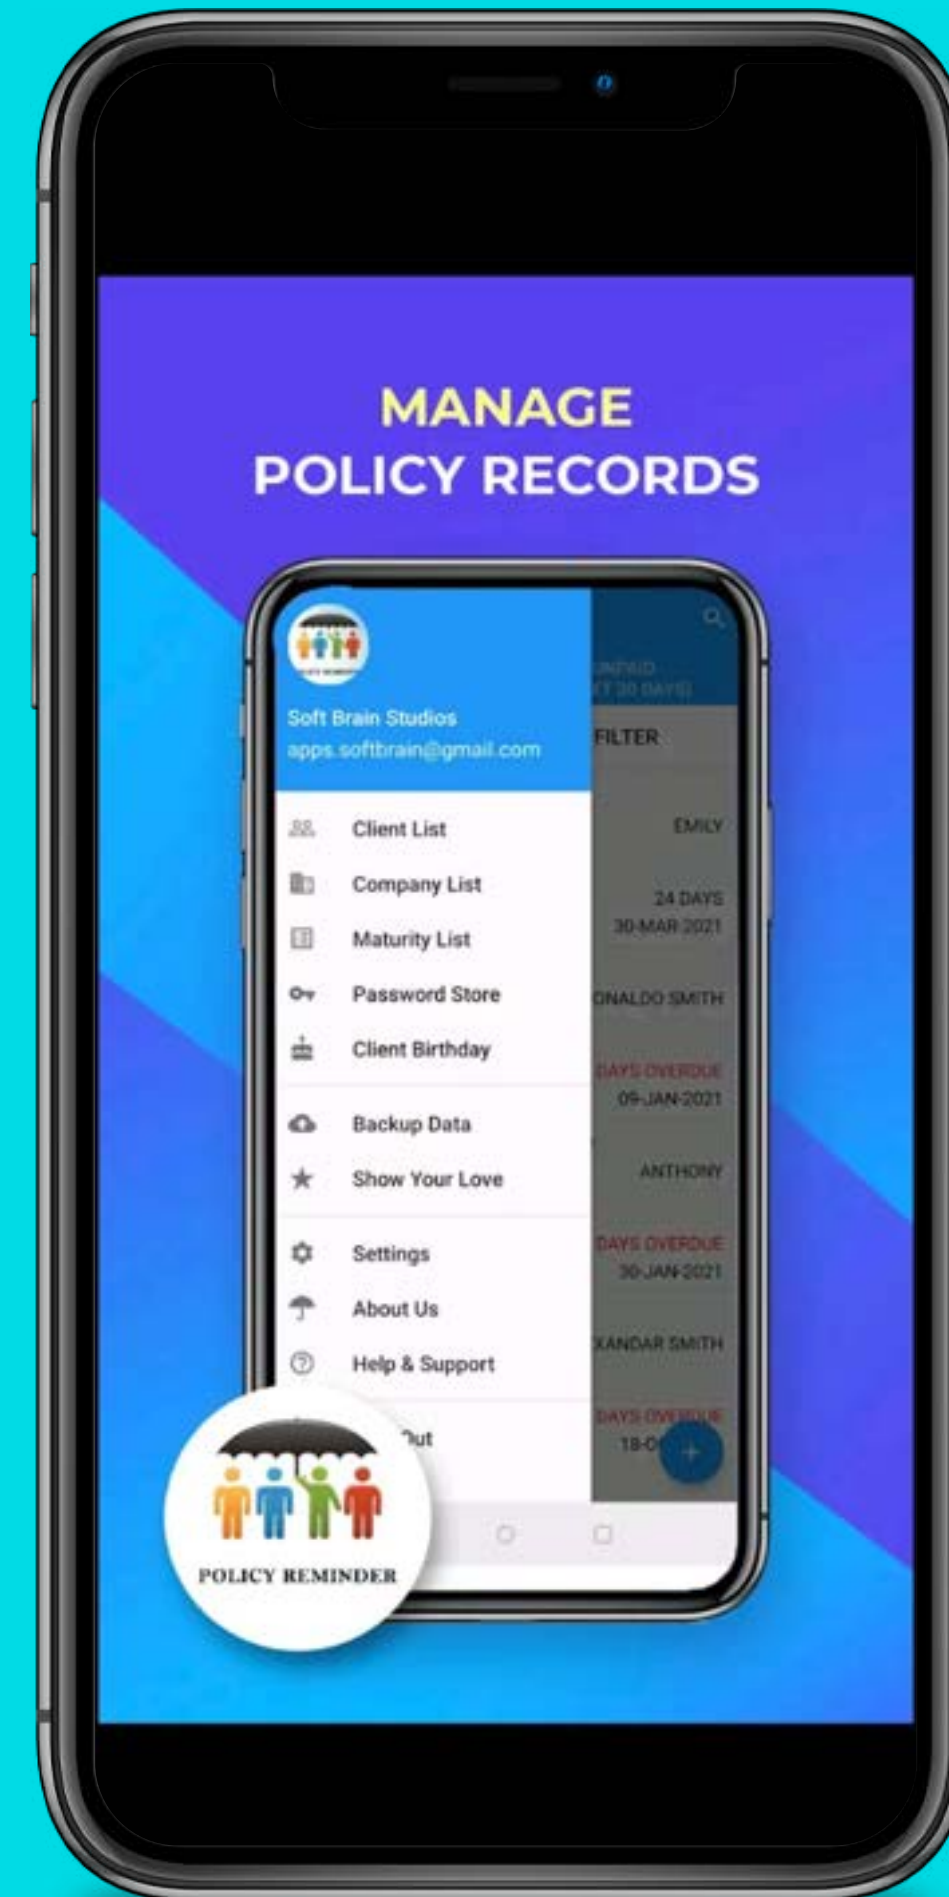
MANAGE
POLICY RECORDS

Soft Brain Studios
apps.softbrain@gmail.com

Client List
Company List
Maturity List
Password Store
Client Birthday
Backup Data
Show Your Love
Settings
About Us
Help & Support
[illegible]ut

UNPAID
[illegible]T 30 DAYS
FILTER
EMILY
24 DAYS
30-MAR-2021
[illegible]ONALDO SMITH
DAYS OVERDUE
09-JAN-2021
ANTHONY
DAYS OVERDUE
30-JAN-2021
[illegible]XANDAR SMITH
DAYS OVERDUE
18-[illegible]

POLICY REMINDER